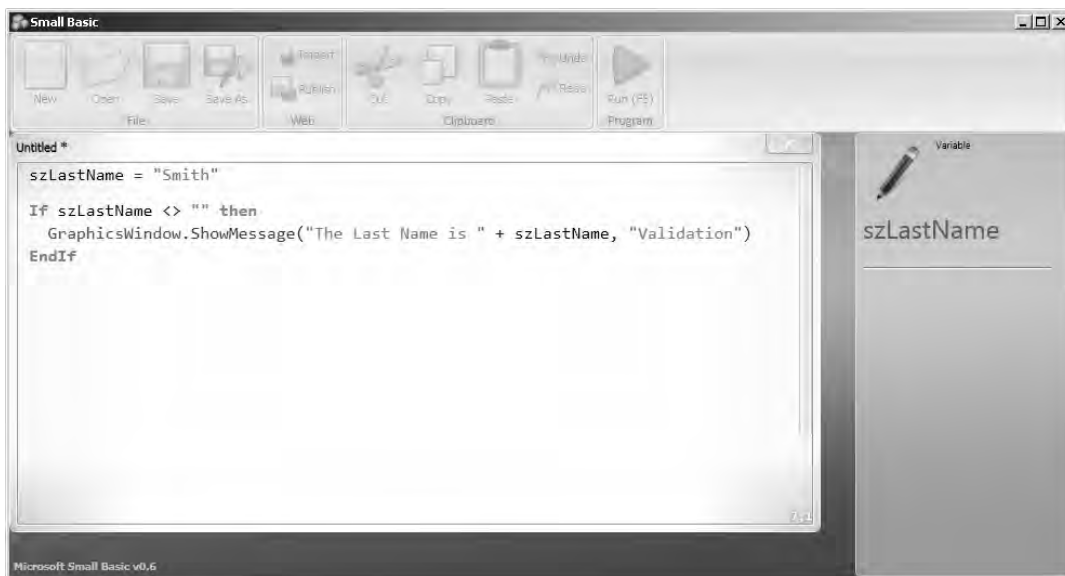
Small Basic

New Open Save Save As
File
Import Publish
Web
Cut Copy Paste Undo Redo
Clipboard
Run (F5)
Program

Untitled *

szLastName = "Smith"

If szLastName <> "" then
  GraphicsWindow.ShowMessage("The Last Name is " + szLastName, "Validation")
EndIf

Variable

szLastName

Microsoft Small Basic v0.6